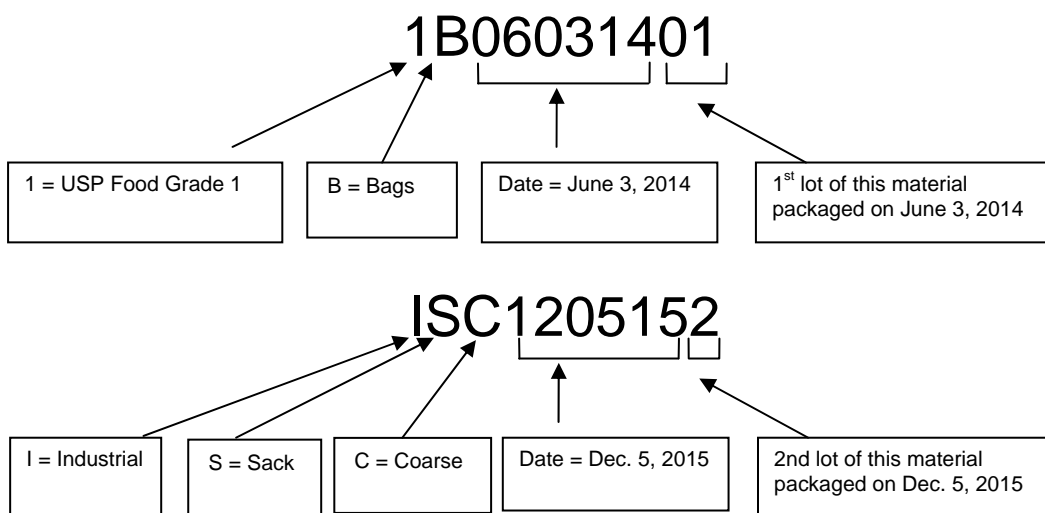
1B06031401

1 = USP Food Grade 1

B = Bags

Date = June 3, 2014

1$^{st}$ lot of this material packaged on June 3, 2014

ISC1205152

I = Industrial

S = Sack

C = Coarse

Date = Dec. 5, 2015

2nd lot of this material packaged on Dec. 5, 2015